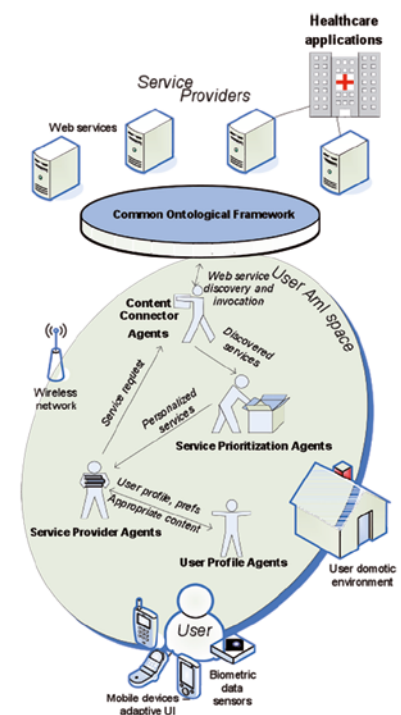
Healthcare applications

Service Providers

Web services

Common Ontological Framework

User AmI space

Web service discovery and invocation

Content Connector Agents

Discovered services

Wireless network

Service request

Personalized services

Service Prioritization Agents

User profile, prefs

Appropriate content

Service Provider Agents

User Profile Agents

User domotic environment

User

Mobile devices adaptive UI

Biometric data sensors